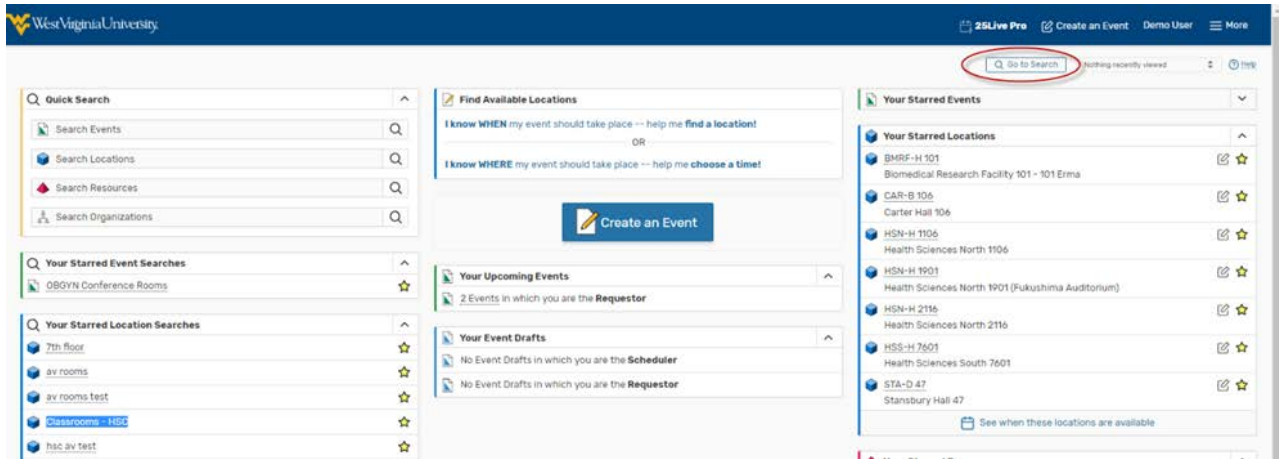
WestVirginiaUniversity.

25Live Pro Create an Event Demo User More

Go to Search Nothing recently viewed Help

Quick Search
Search Events
Search Locations
Search Resources
Search Organizations

Your Starred Event Searches
OBGYN Conference Rooms

Your Starred Location Searches
7th floor
av rooms
av rooms test
Classrooms - HSC
hsc av test

Find Available Locations
I know WHEN my event should take place -- help me find a location!
OR
I know WHERE my event should take place -- help me choose a time!

Create an Event

Your Upcoming Events
2 Events in which you are the Requestor

Your Event Drafts
No Event Drafts in which you are the Scheduler
No Event Drafts in which you are the Requestor

Your Starred Events

Your Starred Locations
BMRF-H 101
Biomedical Research Facility 101 - 101 Erma
CAR-B 106
Carter Hall 106
HSN-H 1106
Health Sciences North 1106
HSN-H 1901
Health Sciences North 1901 (Fukushima Auditorium)
HSN-H 2116
Health Sciences North 2116
HSS-H 7601
Health Sciences South 7601
STA-D 47
Stansbury Hall 47
See when these locations are available